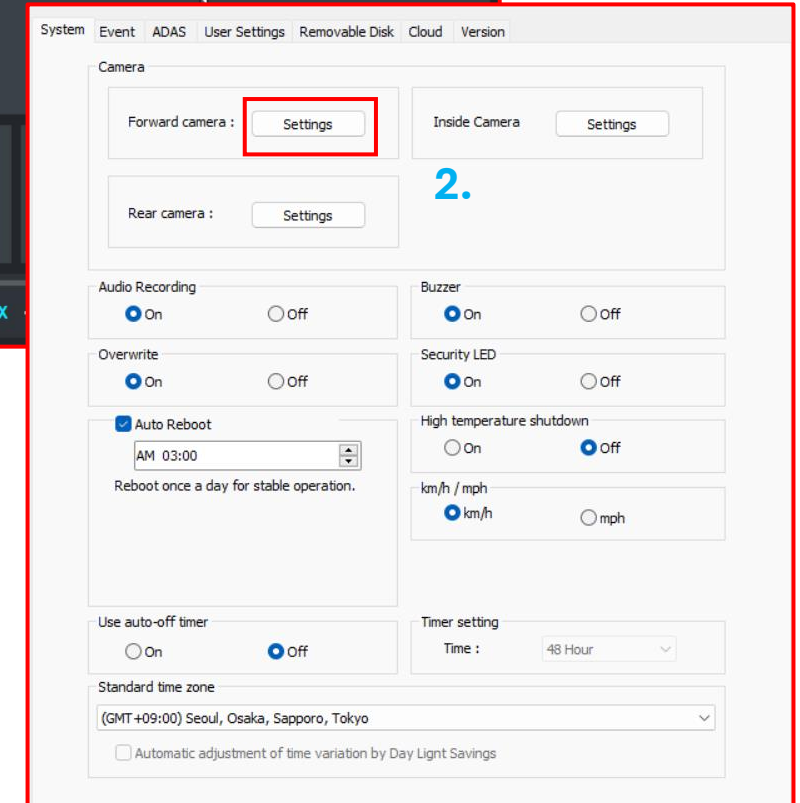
System Event ADAS User Settings Removable Disk Cloud Version

Camera

Forward camera : Settings

Inside Camera Settings

2.

Rear camera : Settings

Audio Recording
On Off

Buzzer
On Off

Overwrite
On Off

Security LED
On Off

Auto Reboot
AM 03:00
Reboot once a day for stable operation.

High temperature shutdown
On Off

km/h / mph
km/h mph

Use auto-off timer
On Off

Timer setting
Time : 48 Hour

Standard time zone
(GMT+09:00) Seoul, Osaka, Sapporo, Tokyo
Automatic adjustment of time variation by Day Light Savings